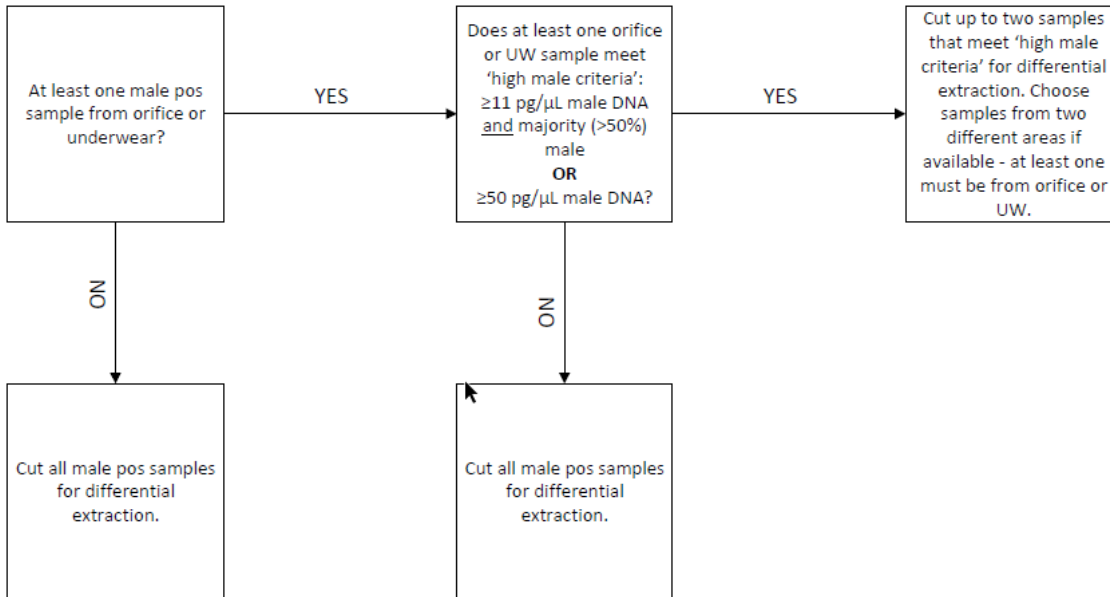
At least one male pos sample from orifice or underwear?

YES

Does at least one orifice or UW sample meet 'high male criteria': ≥11 pg/µL male DNA and majority (>50%) male
OR
≥50 pg/µL male DNA?

YES

Cut up to two samples that meet 'high male criteria' for differential extraction. Choose samples from two different areas if available - at least one must be from orifice or UW.

NO

NO

Cut all male pos samples for differential extraction.

Cut all male pos samples for differential extraction.